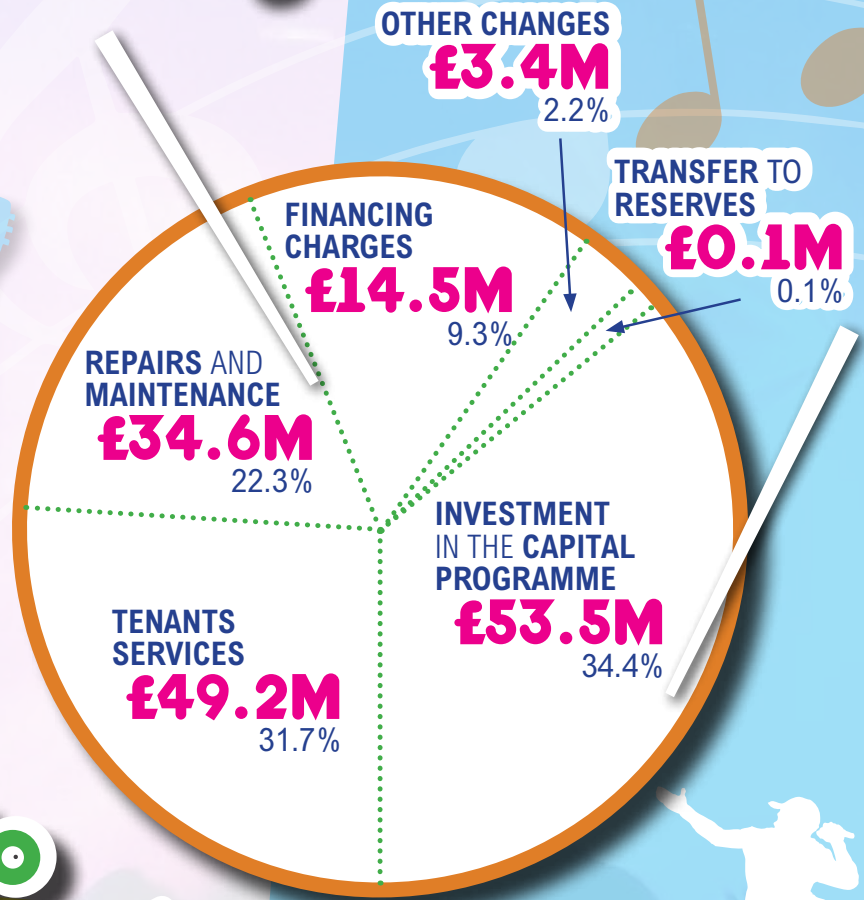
OTHER CHANGES
£3.4M
2.2%

TRANSFER TO RESERVES
£0.1M
0.1%

FINANCING CHARGES
£14.5M
9.3%

REPAIRS AND MAINTENANCE
£34.6M
22.3%

INVESTMENT IN THE CAPITAL PROGRAMME
£53.5M
34.4%

TENANTS SERVICES
£49.2M
31.7%